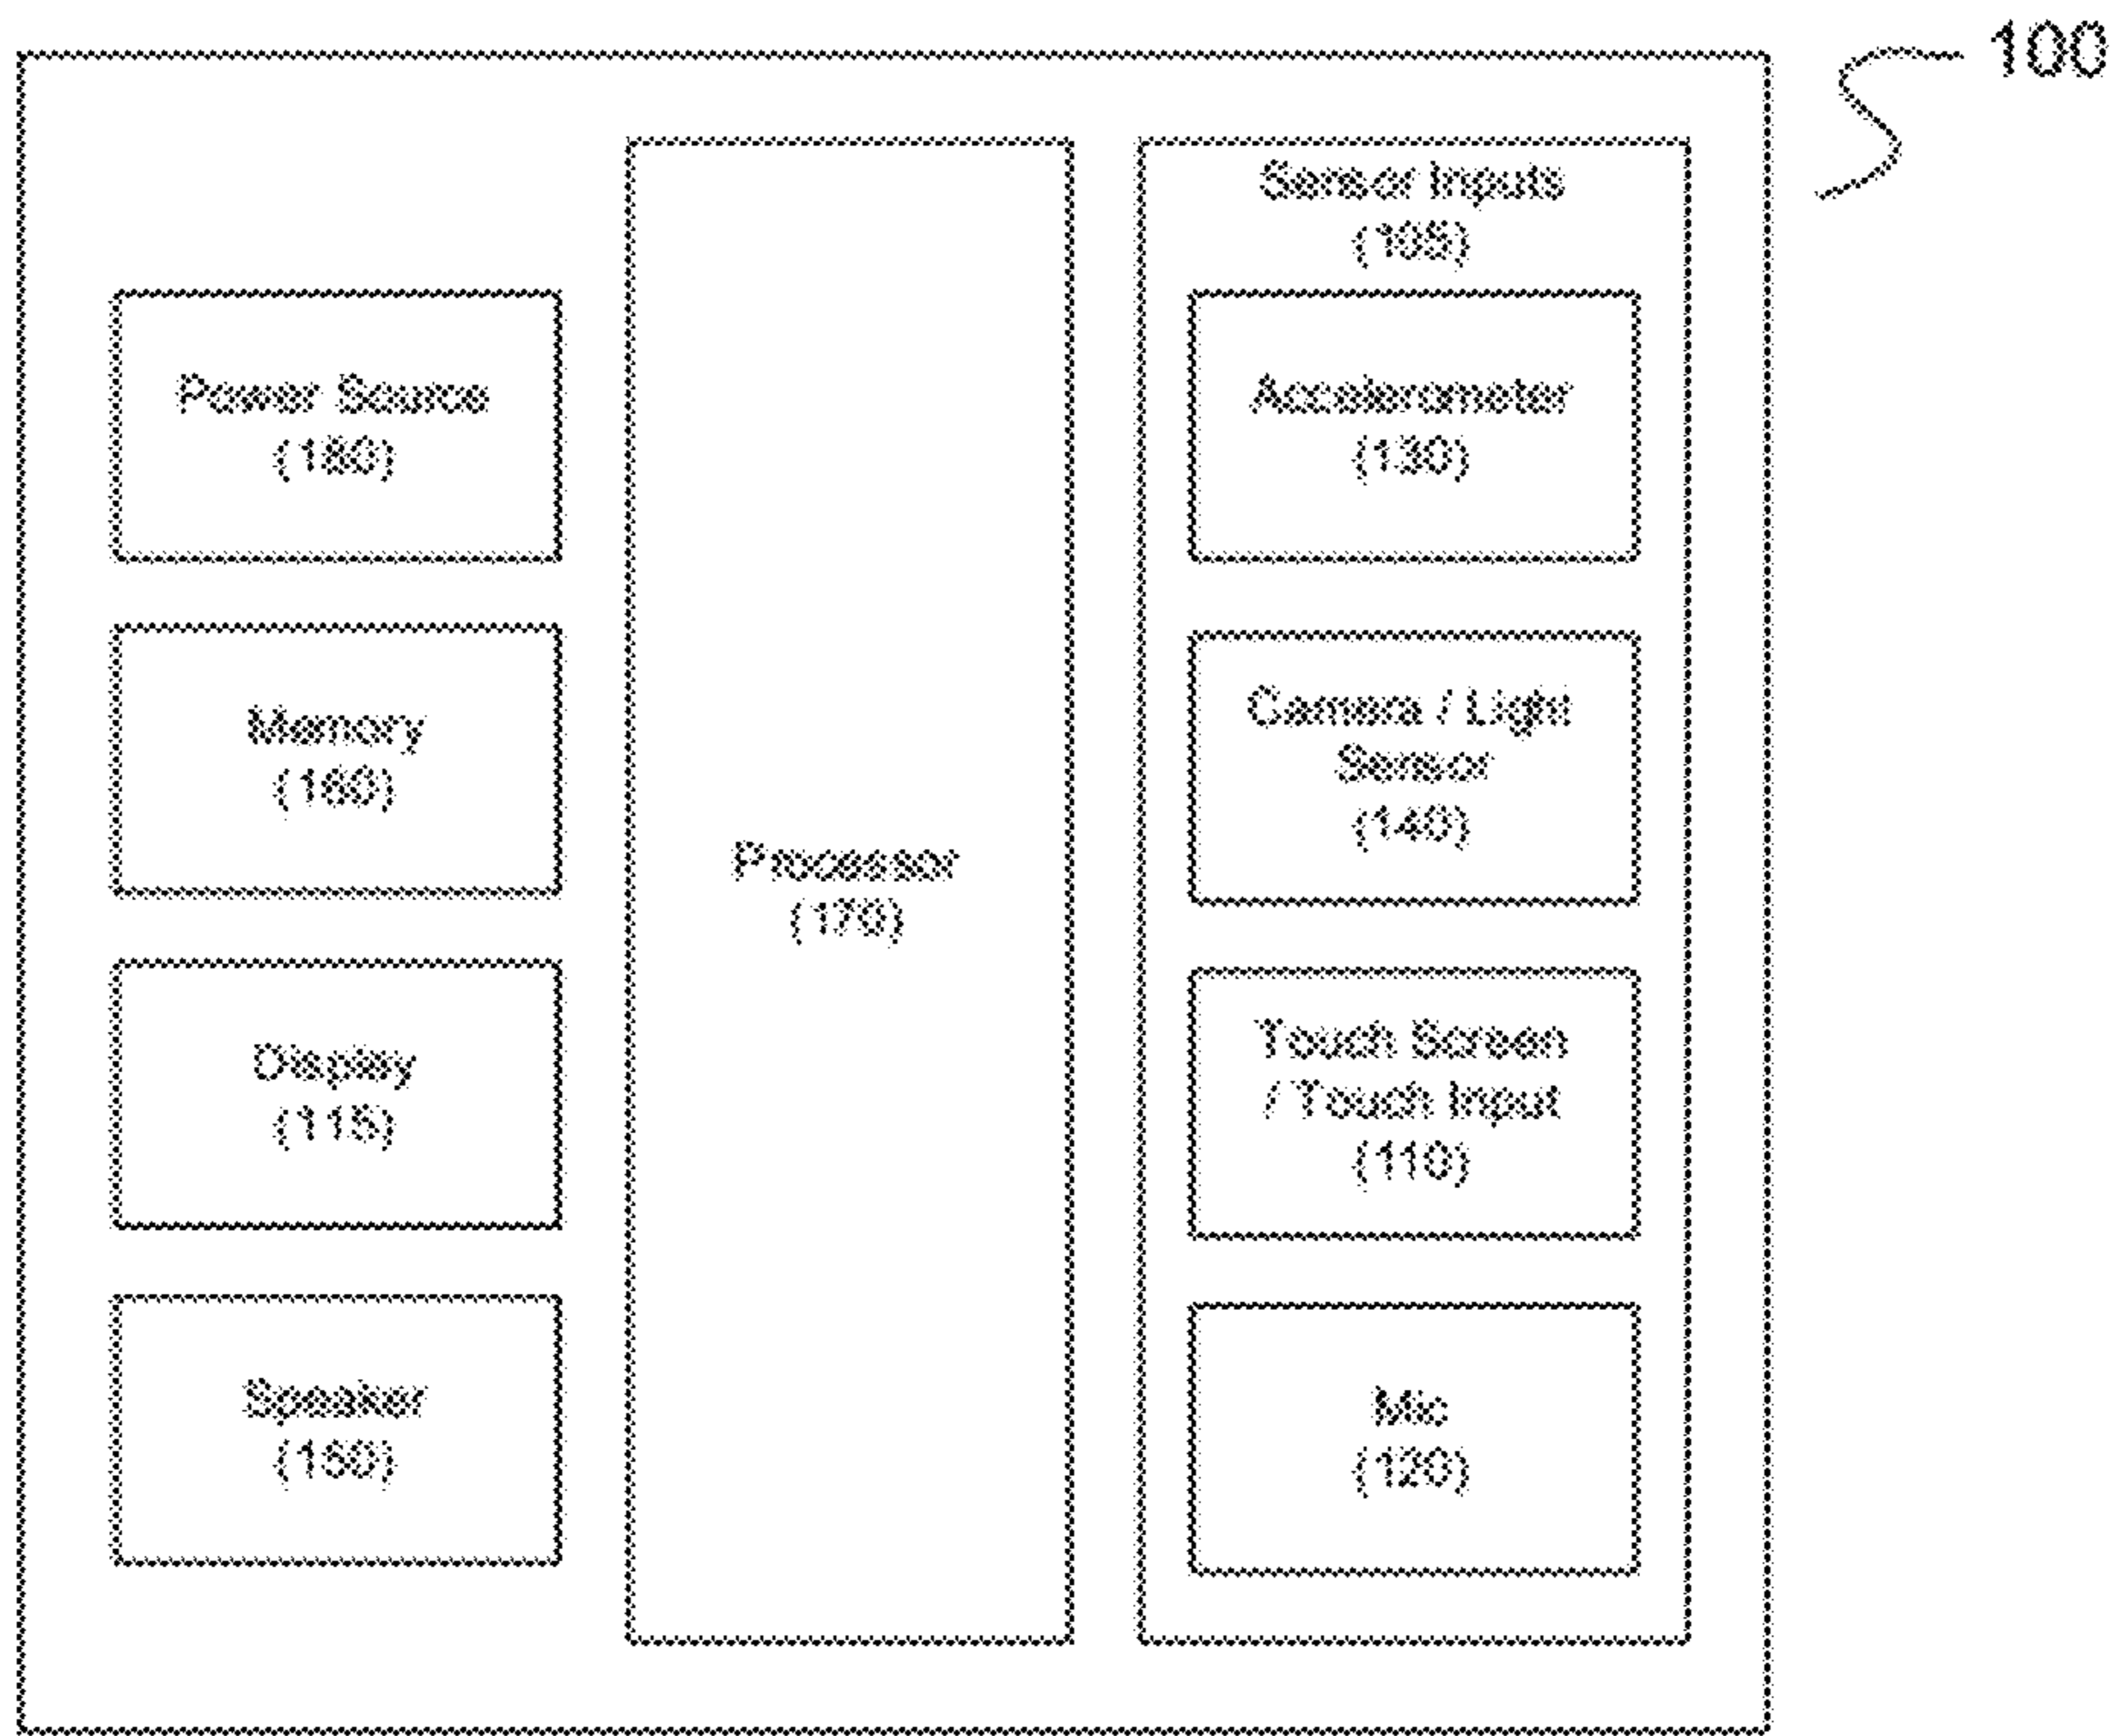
100

Power Source
(180)

Memory
(160)

Display
(115)

Speaker
(150)

Processor
(170)

Sensor Inputs
(105)

Accelerometer
(130)

Camera / Light Sensor
(140)

Touch Screen / Touch Input
(110)

Mic
(120)